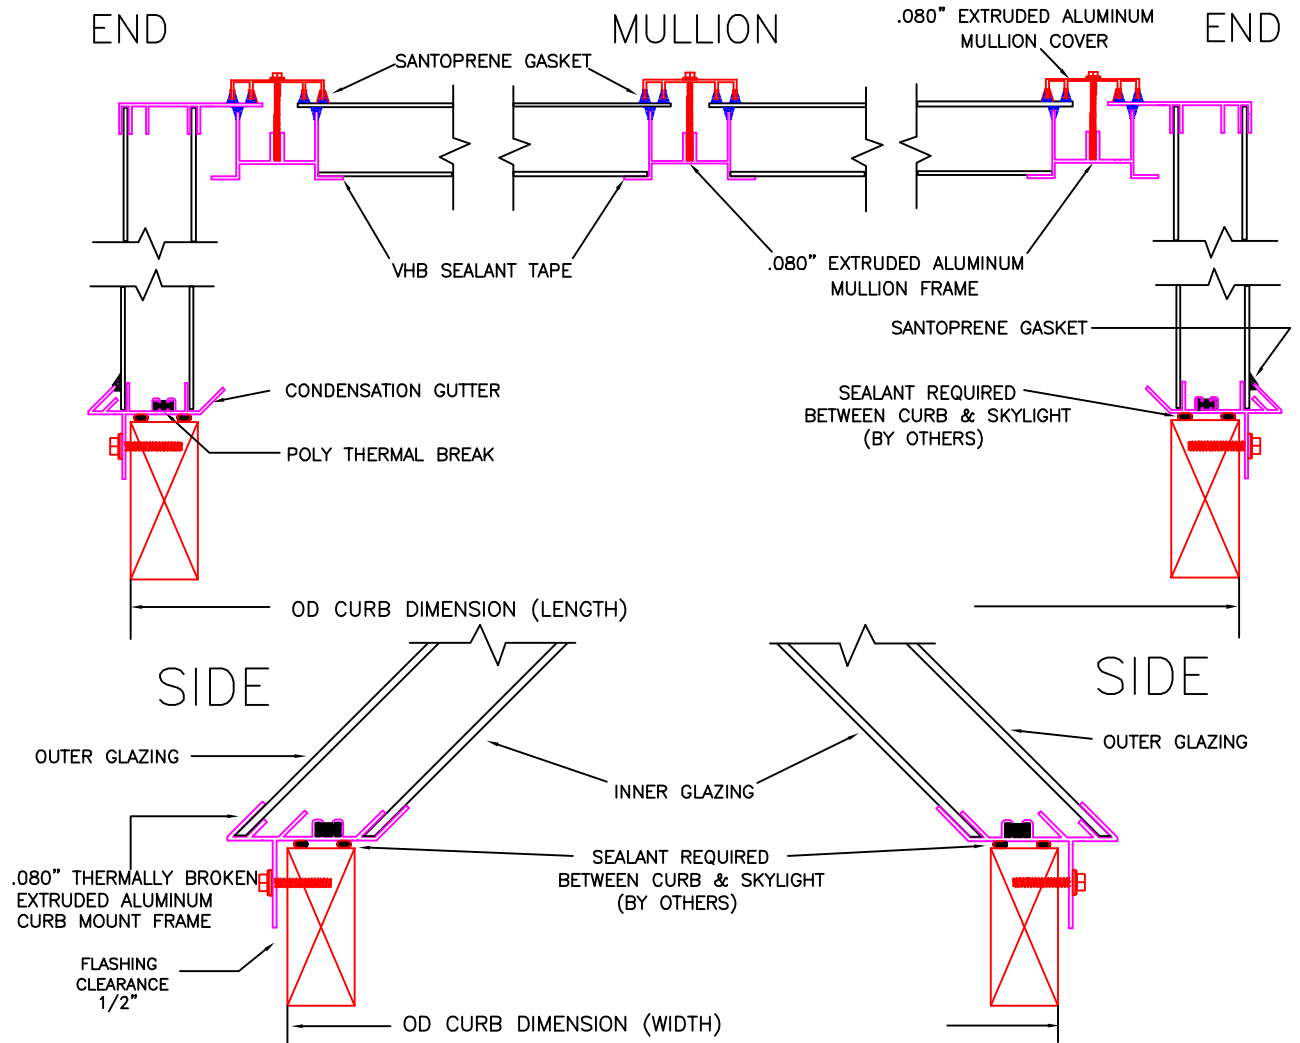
END

MULLION

.080" EXTRUDED ALUMINUM MULLION COVER

END

SANTOPRENE GASKET

VHB SEALANT TAPE

.080" EXTRUDED ALUMINUM MULLION FRAME

SANTOPRENE GASKET

CONDENSATION GUTTER

SEALANT REQUIRED BETWEEN CURB & SKYLIGHT (BY OTHERS)

POLY THERMAL BREAK

OD CURB DIMENSION (LENGTH)

SIDE

SIDE

OUTER GLAZING

OUTER GLAZING

INNER GLAZING

SEALANT REQUIRED BETWEEN CURB & SKYLIGHT (BY OTHERS)

.080" THERMALLY BROKEN EXTRUDED ALUMINUM CURB MOUNT FRAME

FLASHING CLEARANCE 1/2"

OD CURB DIMENSION (WIDTH)